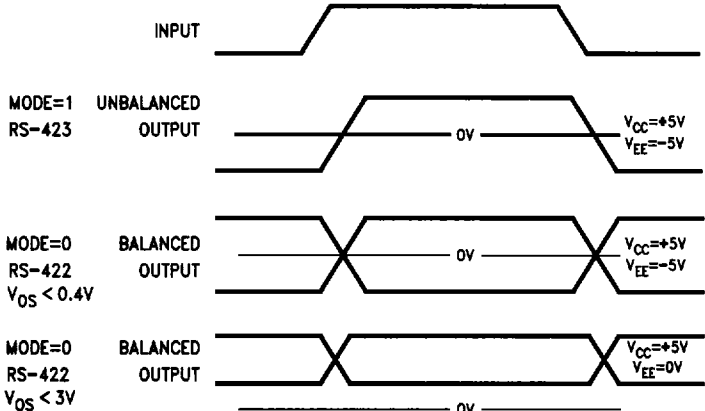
INPUT

MODE=1 RS-423

UNBALANCED OUTPUT

0V

$V_{CC}$=+5V
$V_{EE}$=-5V

MODE=0 RS-422 $V_{OS}$ < 0.4V

BALANCED OUTPUT

0V

$V_{CC}$=+5V
$V_{EE}$=-5V

MODE=0 RS-422 $V_{OS}$ < 3V

BALANCED OUTPUT

$V_{CC}$=+5V
$V_{EE}$=0V

0V